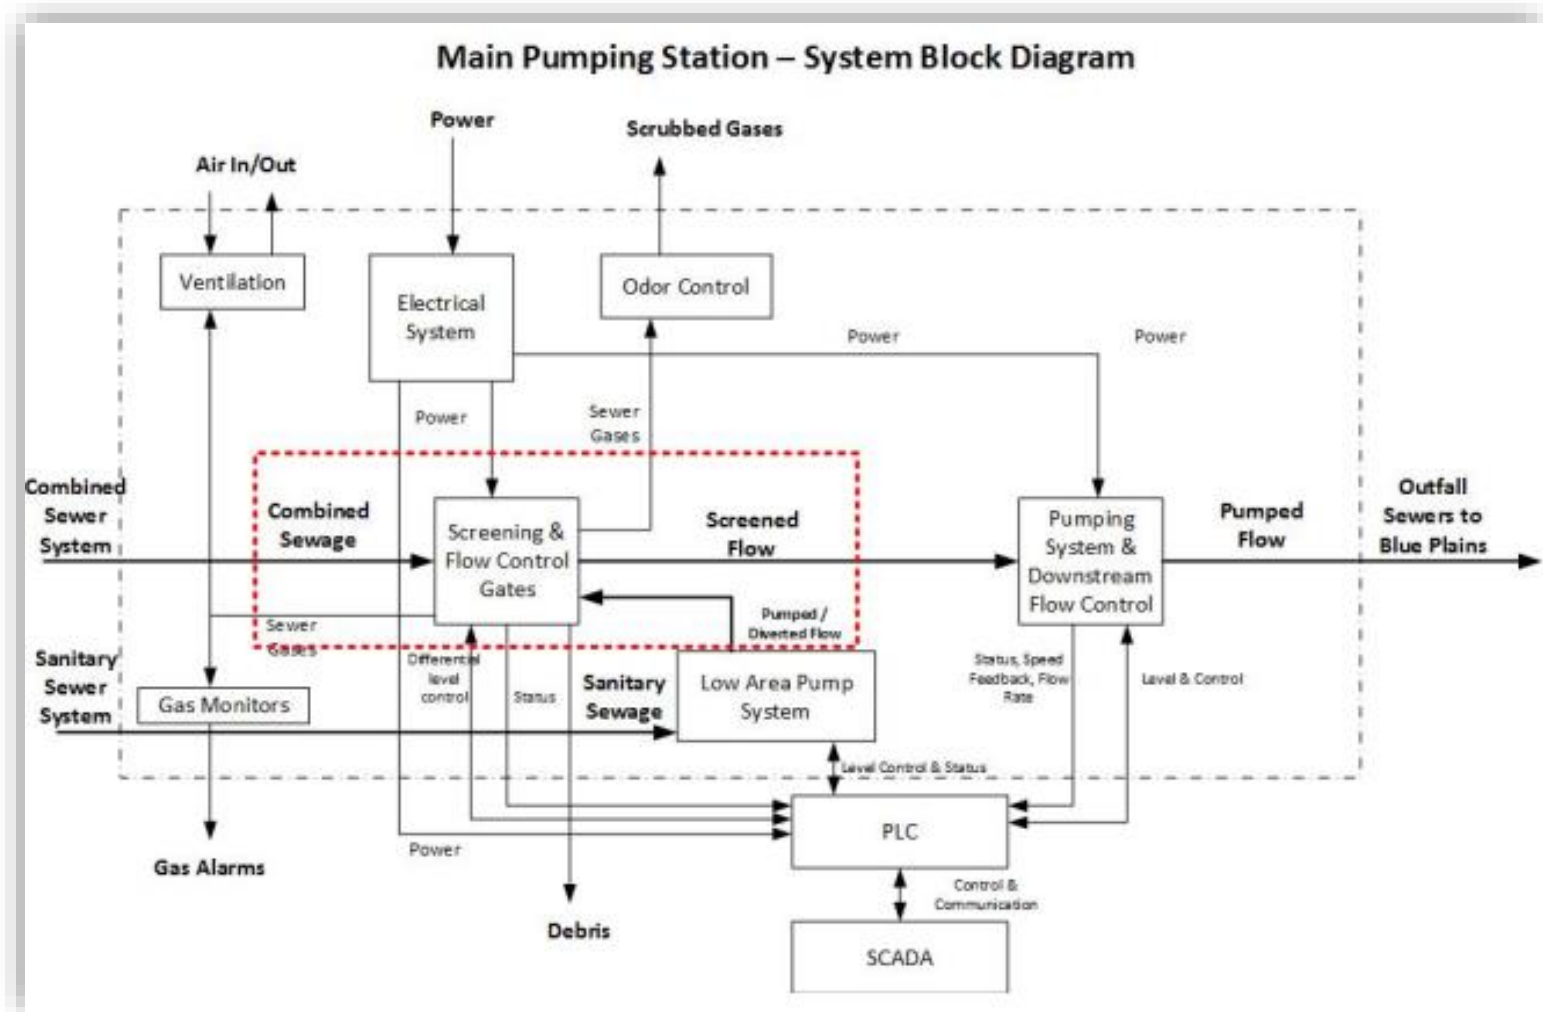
Main Pumping Station – System Block Diagram

Power

Scrubbed Gases

Air In/Out

Ventilation

Electrical System

Odor Control

Power

Power

Power

Sewer Gases

Combined Sewer System

Combined Sewage

Screening & Flow Control Gates

Screened Flow

Pumping System & Downstream Flow Control

Pumped Flow

Outfall Sewers to Blue Plains

Sewer Gases

Pumped / Diverted Flow

Differential level control

Status

Sanitary Sewer System

Gas Monitors

Sanitary Sewage

Low Area Pump System

Status, Speed Feedback, Flow Rate

Level & Control

Level Control & Status

PLC

Power

Gas Alarms

Control & Communication

Debris

SCADA